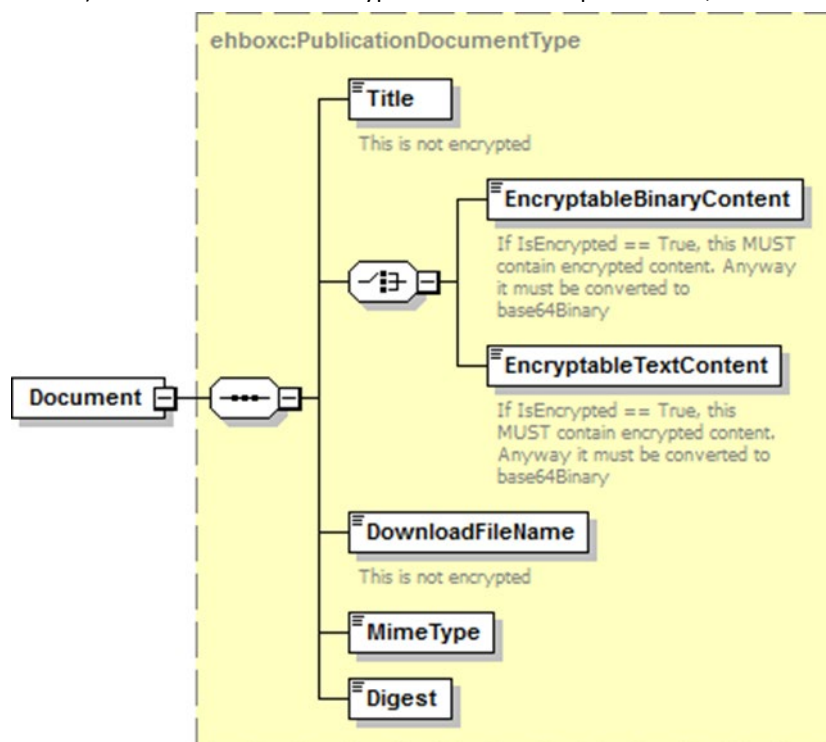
ehboxc:PublicationDocumentType

Title

This is not encrypted

EncryptableBinaryContent

If IsEncrypted == True, this MUST contain encrypted content. Anyway it must be converted to base64Binary

EncryptableTextContent

If IsEncrypted == True, this MUST contain encrypted content. Anyway it must be converted to base64Binary

Document

DownloadFileName

This is not encrypted

MimeType

Digest